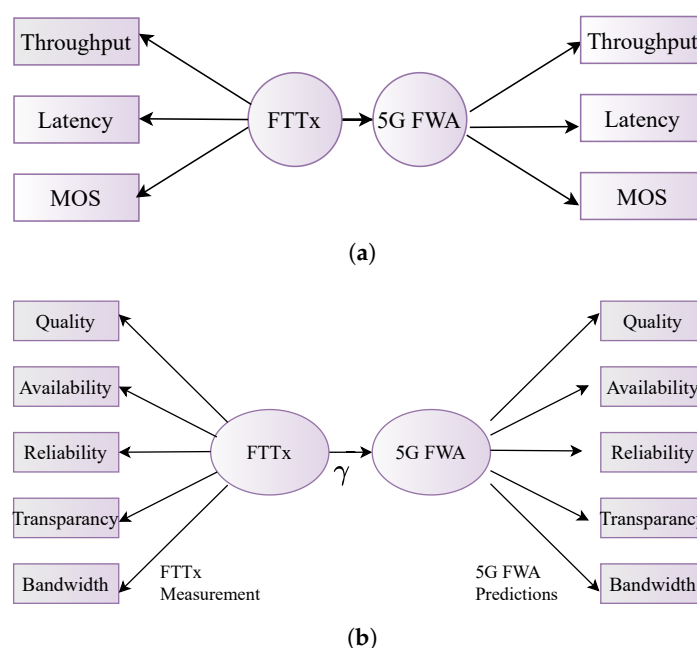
Throughput

Latency

MOS

FTTx

5G FWA

Throughput

Latency

MOS

(a)

Quality

Availability

Reliability

Transparancy

Bandwidth

FTTx

$\gamma$

5G FWA

Quality

Availability

Reliability

Transparancy

Bandwidth

FTTx
Measurement

5G FWA
Predictions

(b)